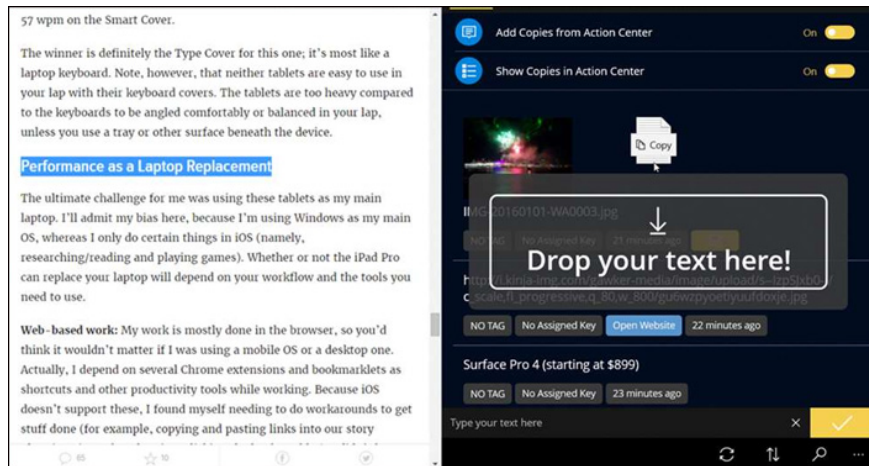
57 wpm on the Smart Cover.

The winner is definitely the Type Cover for this one; it's most like a laptop keyboard. Note, however, that neither tablets are easy to use in your lap with their keyboard covers. The tablets are too heavy compared to the keyboards to be angled comfortably or balanced in your lap, unless you use a tray or other surface beneath the device.

Performance as a Laptop Replacement

The ultimate challenge for me was using these tablets as my main laptop. I'll admit my bias here, because I'm using Windows as my main OS, whereas I only do certain things in iOS (namely, researching/reading and playing games). Whether or not the iPad Pro can replace your laptop will depend on your workflow and the tools you need to use.

Web-based work: My work is mostly done in the browser, so you'd think it wouldn't matter if I was using a mobile OS or a desktop one. Actually, I depend on several Chrome extensions and bookmarklets as shortcuts and other productivity tools while working. Because iOS doesn't support these, I found myself needing to do workarounds to get stuff done (for example, copying and pasting links into our story

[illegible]

65 10

Add Copies from Action Center On

Show Copies in Action Center On

Copy

IMG-20160101-WA0003.jpg

NO TAG No Assigned Key 21 minutes ago

Drop your text here!

http://i.kinja-img.com/gawker-media/image/upload/s--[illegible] c_scale,fl_progressive,q_80,w_800/gu6wzpyoetiyuufdoxje.jpg

NO TAG No Assigned Key Open Website 22 minutes ago

Surface Pro 4 (starting at $899)

NO TAG No Assigned Key 23 minutes ago

Type your text here